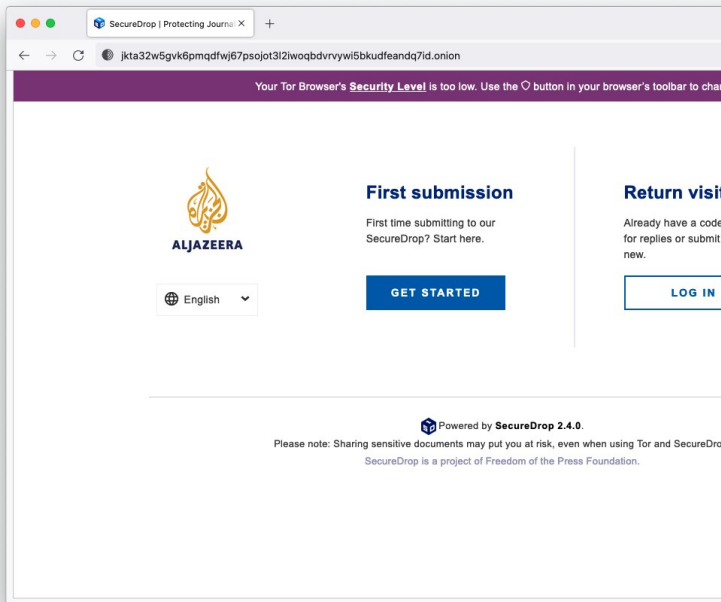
SecureDrop | Protecting Journa ×

+

jkta32w5gvk6pmqdfwj67psojot3l2iwoqbdvrvywi5bkudfeandq7id.onion

Your Tor Browser's Security Level is too low. Use the button in your browser's toolbar to char

ALJAZEERA

English

First submission

First time submitting to our SecureDrop? Start here.

GET STARTED

Return visit

Already have a code for replies or submit new.

LOG IN

Powered by SecureDrop 2.4.0.

Please note: Sharing sensitive documents may put you at risk, even when using Tor and SecureDro

SecureDrop is a project of Freedom of the Press Foundation.